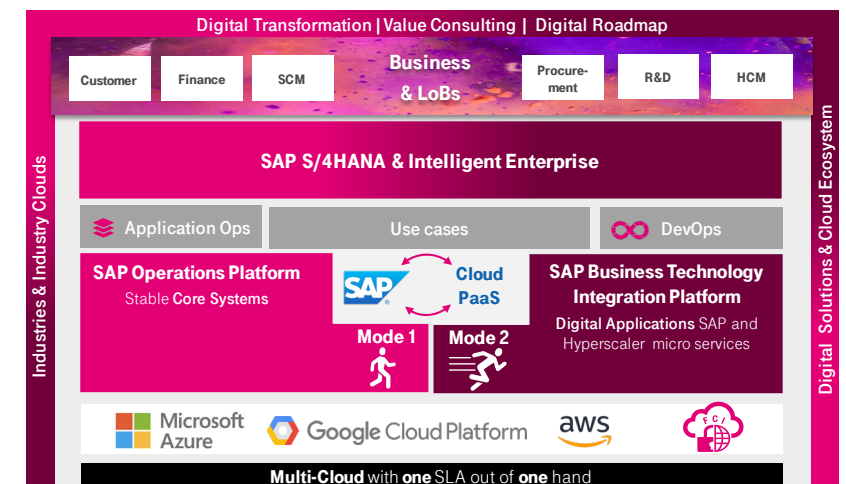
Digital Transformation | Value Consulting | Digital Roadmap

Customer

Finance

SCM

Business & LoBs

Procurement

R&D

HCM

Industries & Industry Clouds

Digital Solutions & Cloud Ecosystem

SAP S/4HANA & Intelligent Enterprise

Application Ops

Use cases

DevOps

SAP Operations Platform

Stable Core Systems

SAP

Cloud PaaS

Mode 1

Mode 2

SAP Business Technology Integration Platform

Digital Applications SAP and Hyperscaler micro services

Microsoft Azure

Google Cloud Platform

aws

FCI

Multi-Cloud with one SLA out of one hand